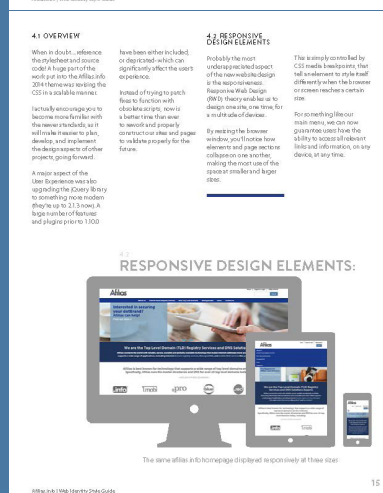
4.1 OVERVIEW

When in doubt... reference the stylesheet and source code! A huge part of the work put into the Afilias.info 2014 theme was revising the CSS in a scalable manner.

I actually encourage you to become more familiar with the newer standards, as it will make it easier to plan, develop, and implement the design aspects of other projects going forward.

A major aspect of the User Experience was also upgrading the jQuery library to something more modern (they're up to 2.1.3 now). A large number of features and plugins prior to 1.10.0 have been either included, or deprecated - which can significantly affect the user's experience.

Instead of trying to patch fixes to function with obsolete scripts, now is a better time than ever to rework and properly construct our sites and pages to validate properly for the future.

4.2 RESPONSIVE DESIGN ELEMENTS

Probably the most underappreciated aspect of the new website design is the responsiveness. Responsive Web Design (RWD) theory enables us to design one site, one time, for a multitude of devices.

By resizing the browser window, you'll notice how elements and page sections collapse on one another, making the most use of the space at smaller and larger sizes.

This is simply controlled by CSS media breakpoints, that tell an element to style itself differently when the browser or screen reaches a certain size.

For something like our main menu, we can now guarantee users have the ability to access all relevant links and information, on any device, at any time.

RESPONSIVE DESIGN ELEMENTS:

Afilias

Interested in securing your extension?

We are the Top Level Domain (TLD) Registry Services and DNS Solutions

The same afilias.info homepage displayed responsively at three sizes

Afilias.info | Web Identity Style Guide

15